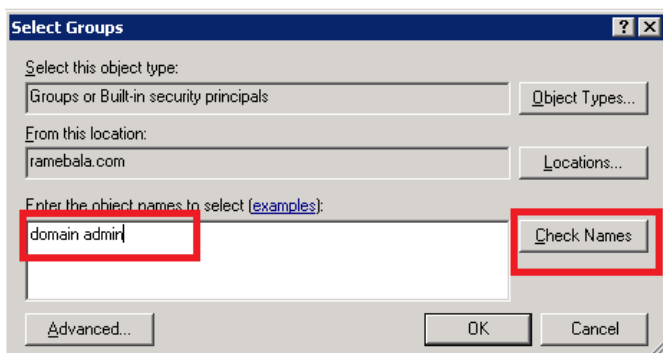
Select Groups

?

X

Select this object type:

Groups or Built-in security principals

Object Types...

From this location:

ramebala.com

Locations...

Enter the object names to select (examples):

domain admin

Check Names

Advanced...

OK

Cancel